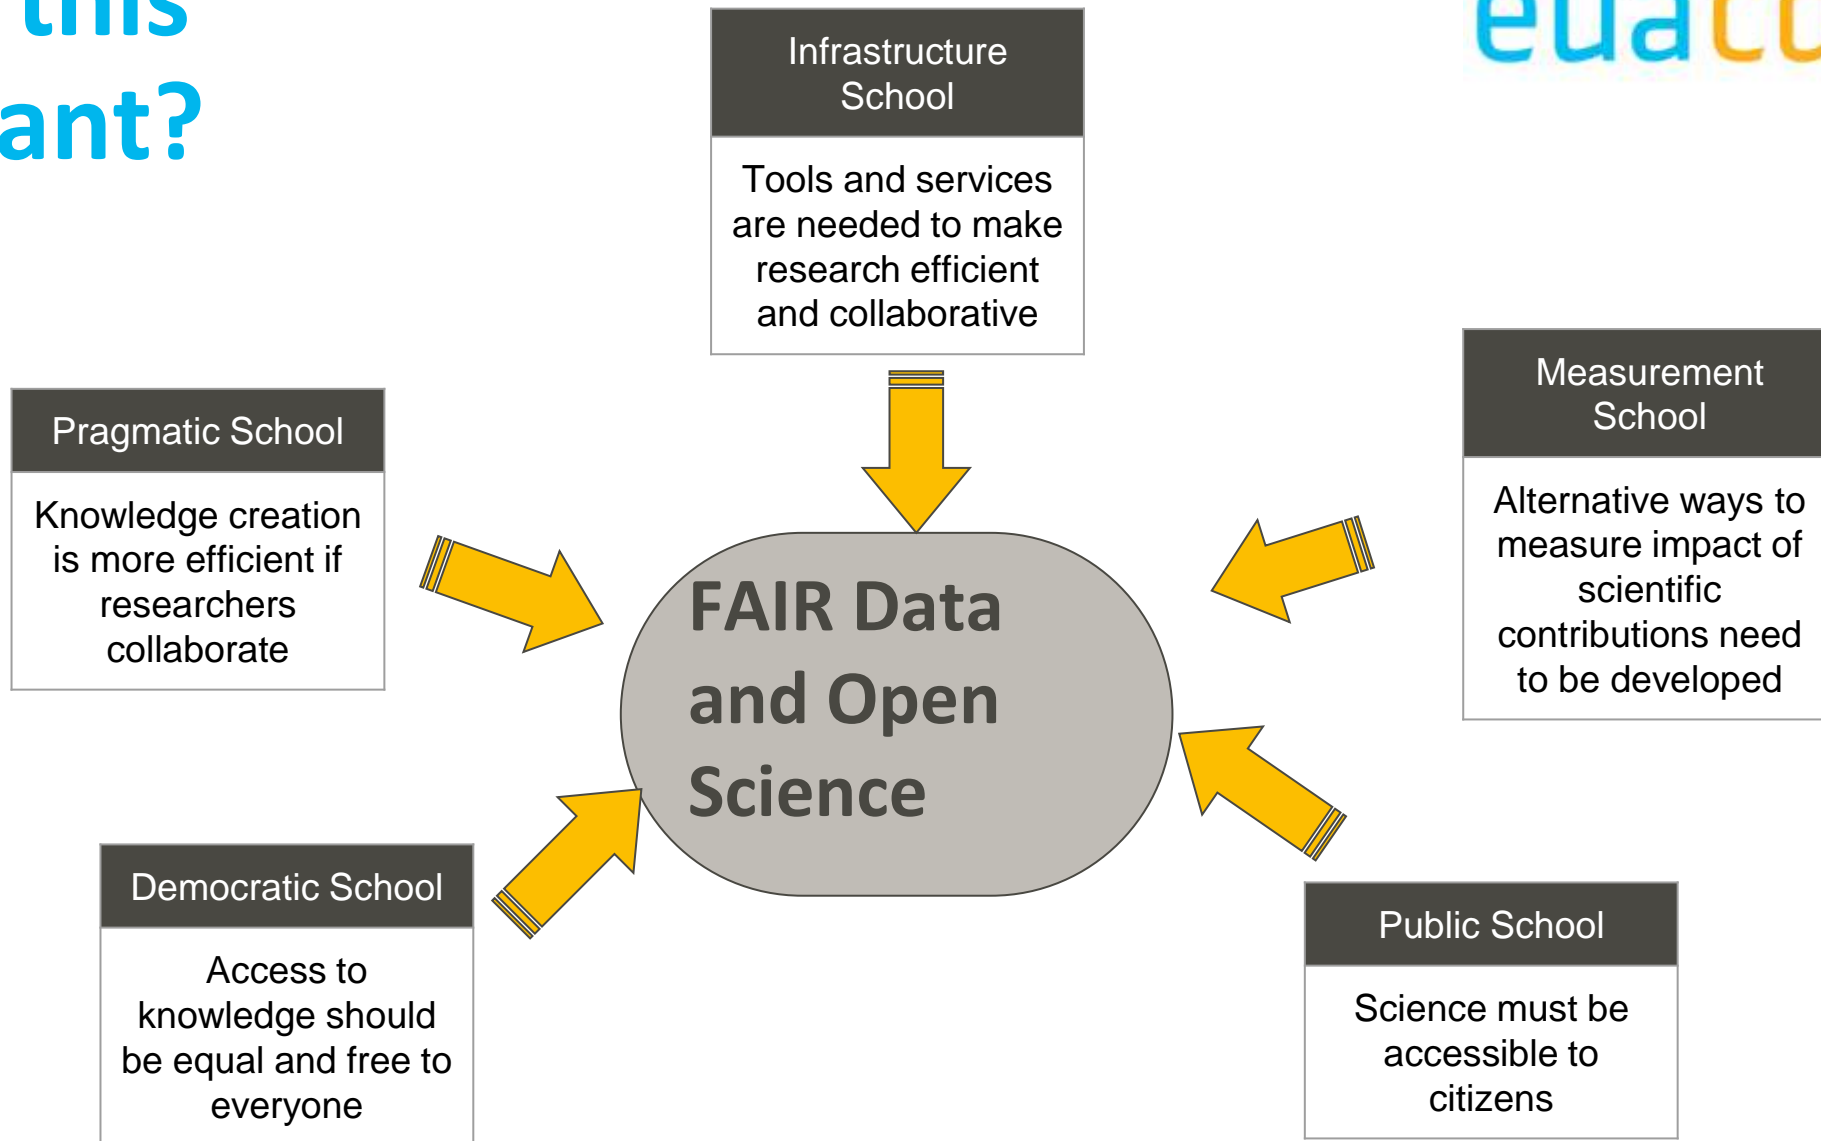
this
ant?

educ

Infrastructure School

Tools and services are needed to make research efficient and collaborative

Pragmatic School

Knowledge creation is more efficient if researchers collaborate

Measurement School

Alternative ways to measure impact of scientific contributions need to be developed

FAIR Data and Open Science

Democratic School

Access to knowledge should be equal and free to everyone

Public School

Science must be accessible to citizens